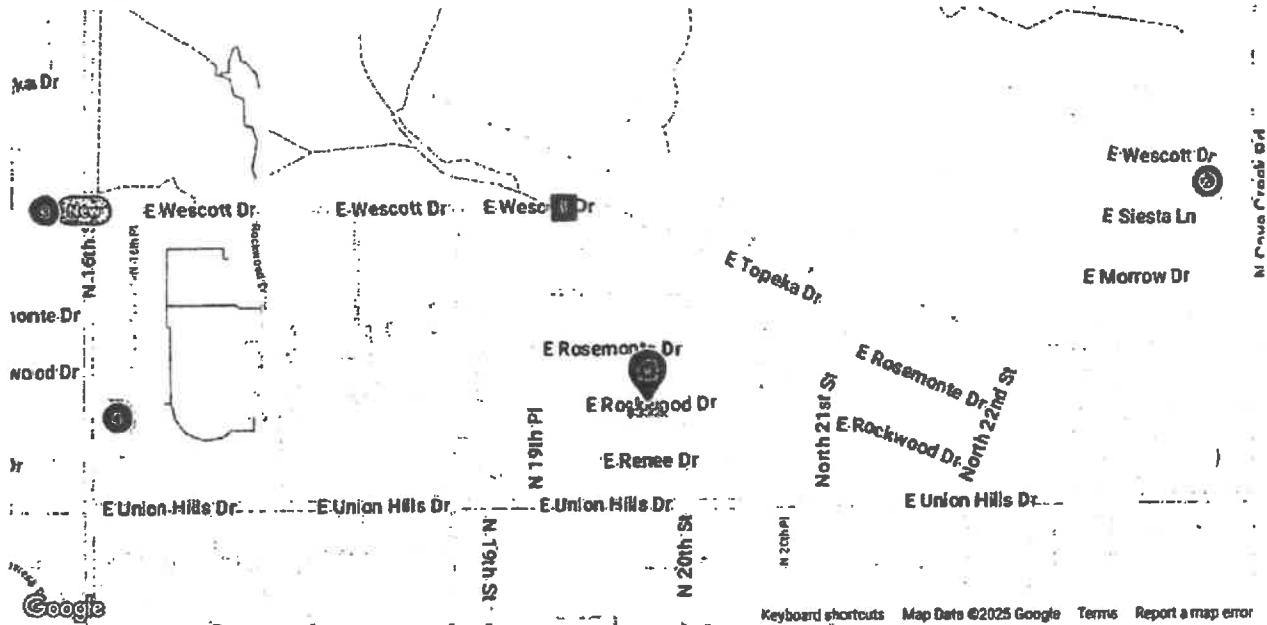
ka Dr

New

E Wescott Dr

E Wescott Dr

E Wesc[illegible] Dr

N 16th

N 16th Pl

Rockwood

onte Dr

wood Dr

Dr

E Wescott Dr

E Siesta Ln

E Morrow Dr

N Cave Creek Rd

E Topeka Dr

E Rosemonte Dr

E Rockwood Dr

N 19th Pl

E Renee Dr

E Rosemonte Dr

North 21st St

North 22nd St

E Rockwood Dr

E Union Hills Dr

E Union Hills Dr

E Union Hills Dr

E Union Hills Dr

N 19th St

N 20th St

N 20th Pl

Google

Keyboard shortcuts

Map Data ©2025 Google

Terms

Report a map error